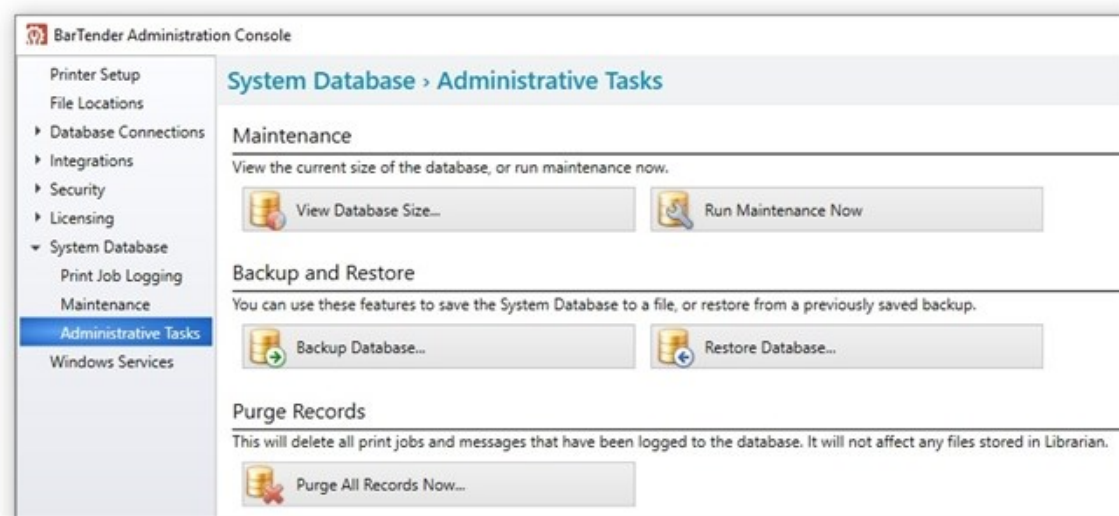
BarTender Administration Console

Printer Setup
File Locations
Database Connections
Integrations
Security
Licensing
System Database
Print Job Logging
Maintenance
Administrative Tasks
Windows Services

System Database › Administrative Tasks

Maintenance

View the current size of the database, or run maintenance now.

View Database Size...

Run Maintenance Now

Backup and Restore

You can use these features to save the System Database to a file, or restore from a previously saved backup.

Backup Database...

Restore Database...

Purge Records

This will delete all print jobs and messages that have been logged to the database. It will not affect any files stored in Librarian.

Purge All Records Now...